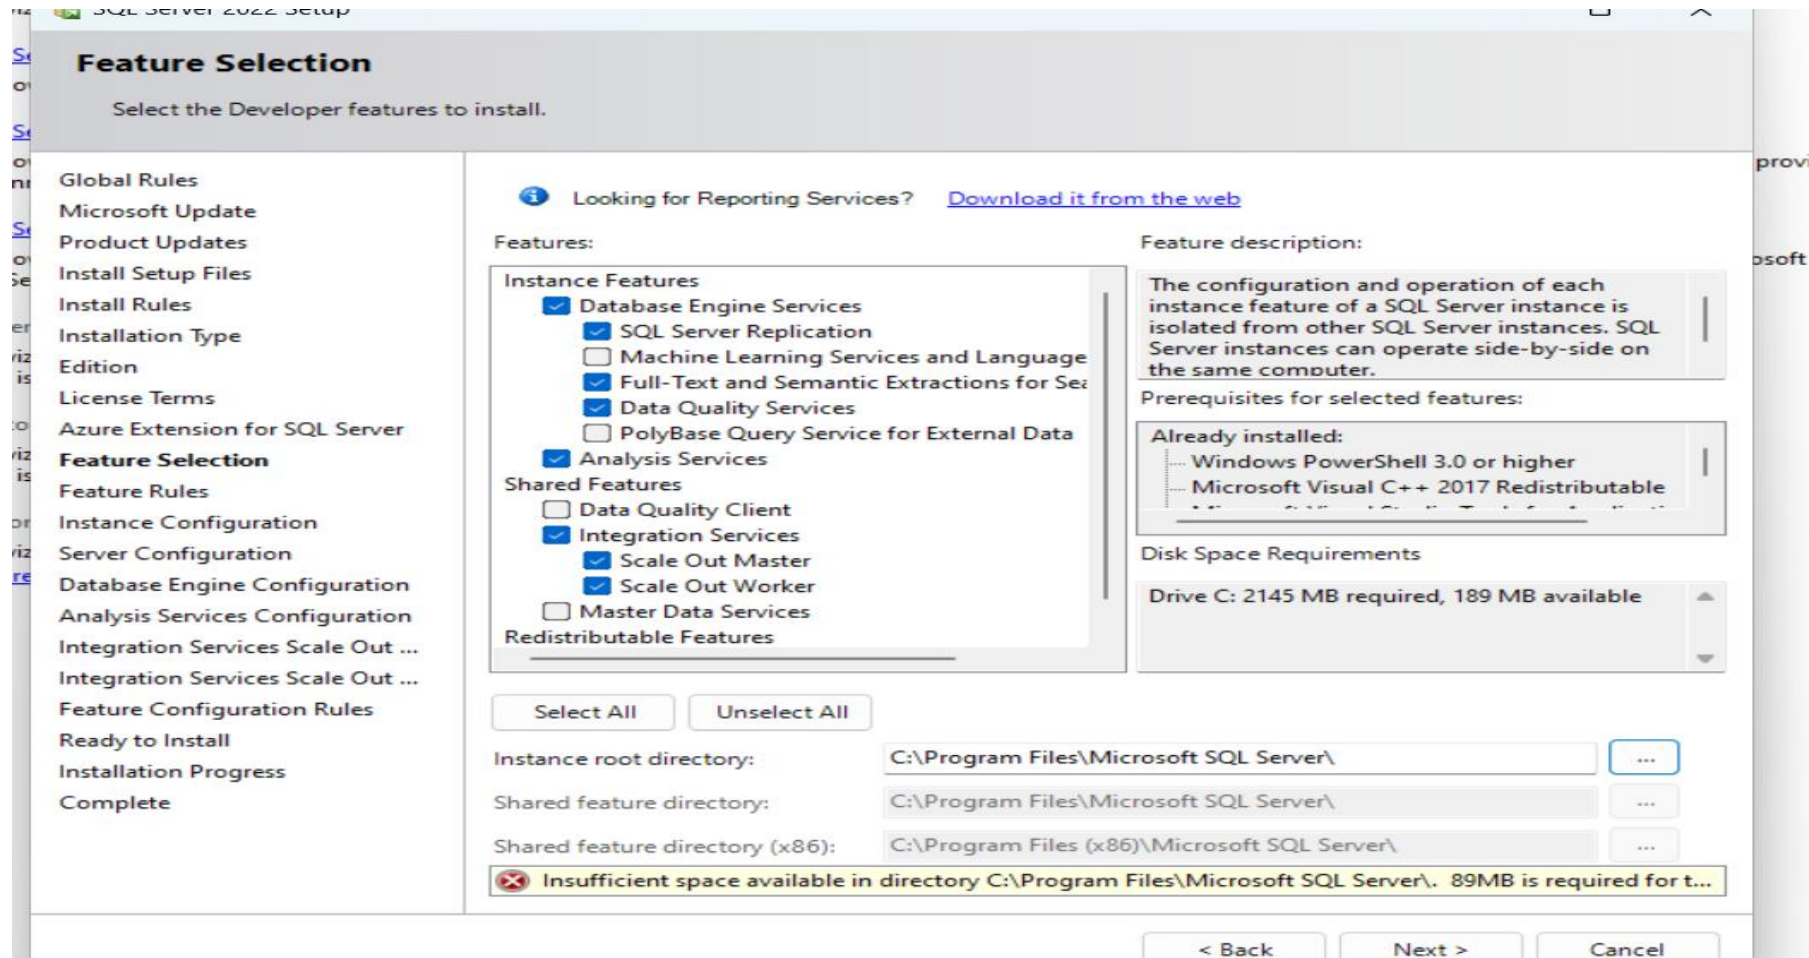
SQL Server 2022 Setup

Feature Selection

Select the Developer features to install.

Global Rules
Microsoft Update
Product Updates
Install Setup Files
Install Rules
Installation Type
Edition
License Terms
Azure Extension for SQL Server
Feature Selection
Feature Rules
Instance Configuration
Server Configuration
Database Engine Configuration
Analysis Services Configuration
Integration Services Scale Out ...
Integration Services Scale Out ...
Feature Configuration Rules
Ready to Install
Installation Progress
Complete

Looking for Reporting Services? Download it from the web

Features:

Instance Features
Database Engine Services
SQL Server Replication
Machine Learning Services and Language
Full-Text and Semantic Extractions for Sea
Data Quality Services
PolyBase Query Service for External Data
Analysis Services
Shared Features
Data Quality Client
Integration Services
Scale Out Master
Scale Out Worker
Master Data Services
Redistributable Features

Feature description:

The configuration and operation of each instance feature of a SQL Server instance is isolated from other SQL Server instances. SQL Server instances can operate side-by-side on the same computer.

Prerequisites for selected features:

Already installed:
Windows PowerShell 3.0 or higher
Microsoft Visual C++ 2017 Redistributable
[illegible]

Disk Space Requirements

Drive C: 2145 MB required, 189 MB available

Select All
Unselect All

Instance root directory: C:\Program Files\Microsoft SQL Server\ ...

Shared feature directory: C:\Program Files\Microsoft SQL Server\ ...

Shared feature directory (x86): C:\Program Files (x86)\Microsoft SQL Server\ ...

Insufficient space available in directory C:\Program Files\Microsoft SQL Server\. 89MB is required for t...

< Back
Next >
Cancel

provi
osoft